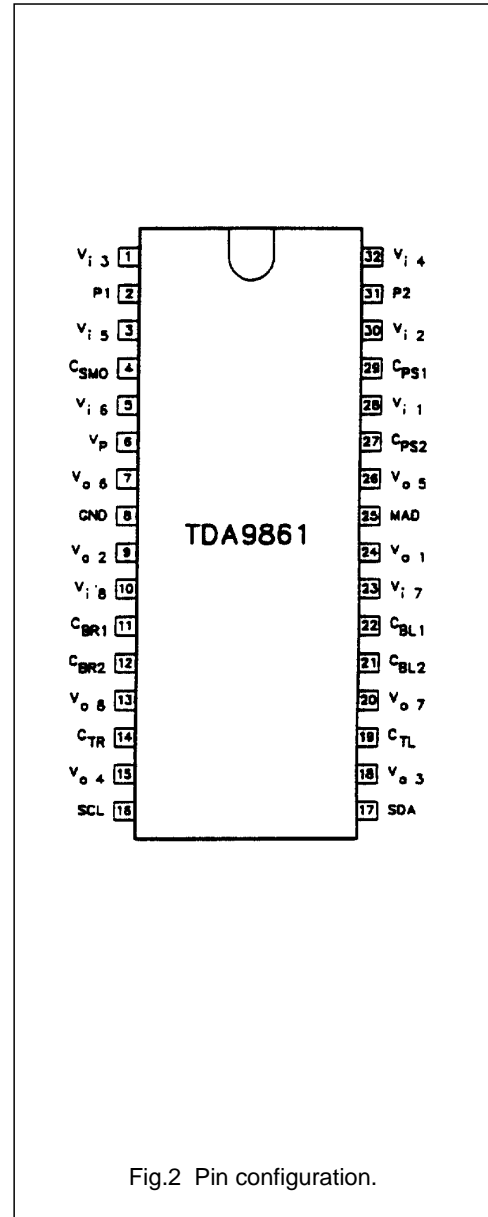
$V_{i\ 3}$ 1
P1 2
$V_{i\ 5}$ 3
$C_{SMO}$ 4
$V_{i\ 6}$ 5
$V_P$ 6
$V_{o\ 6}$ 7
GND 8
$V_{o\ 2}$ 9
$V_{i\ 8}$ 10
$C_{BR1}$ 11
$C_{BR2}$ 12
$V_{o\ 8}$ 13
$C_{TR}$ 14
$V_{o\ 4}$ 15
SCL 16

TDA9861

32 $V_{i\ 4}$
31 P2
30 $V_{i\ 2}$
29 $C_{PS1}$
28 $V_{i\ 1}$
27 $C_{PS2}$
26 $V_{o\ 5}$
25 MAD
24 $V_{o\ 1}$
23 $V_{i\ 7}$
22 $C_{BL1}$
21 $C_{BL2}$
20 $V_{o\ 7}$
19 $C_{TL}$
18 $V_{o\ 3}$
17 SDA

Fig.2 Pin configuration.